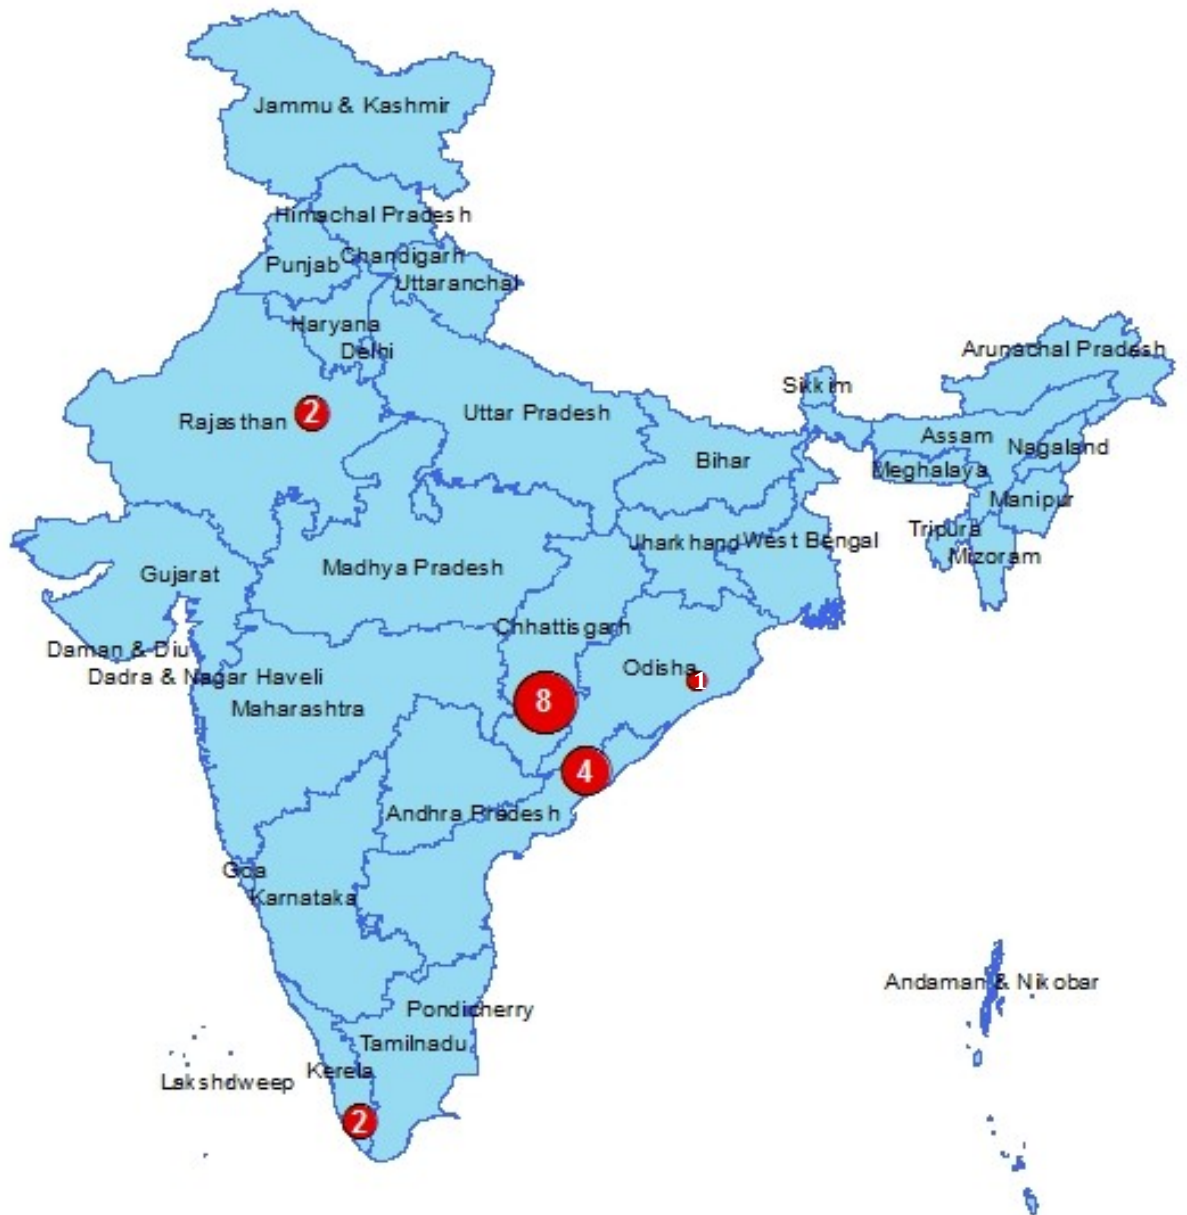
Jammu & Kashmir
Himachal Pradesh
Punjab
Chandigarh
Uttaranchal
Haryana
Delhi
Arunachal Pradesh
Sikkim
Rajasthan 2
Uttar Pradesh
Assam
Nagaland
Bihar
Meghalaya
Manipur
Tripura
Jharkhand
West Bengal
Mizoram
Gujarat
Madhya Pradesh
Chhattisgarh
Daman & Diu
Dadra & Nagar Haveli
Odisha 1
8
Maharashtra
4
Andhra Pradesh
Goa
Karnataka
Andaman & Nikobar
Pondicherry
Tamilnadu
Lakshdweep
Kerela
2